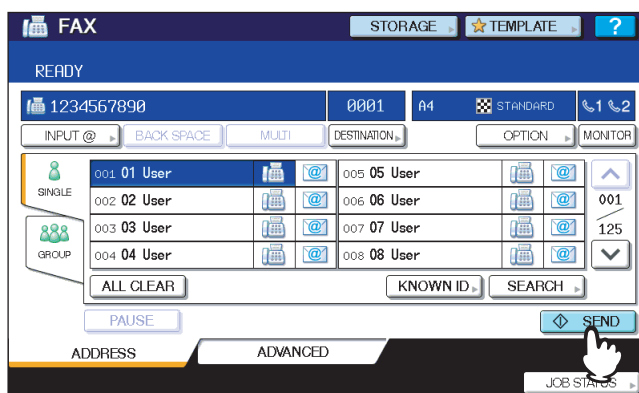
FAX
STORAGE
TEMPLATE
?
READY
1234567890
0001
A4
STANDARD
1 2
INPUT @
BACK SPACE
MULTI
DESTINATION
OPTION
MONITOR
SINGLE
GROUP
001 01 User
002 02 User
003 03 User
004 04 User
005 05 User
006 06 User
007 07 User
008 08 User
001
125
ALL CLEAR
KNOWN ID
SEARCH
PAUSE
SEND
ADDRESS
ADVANCED
JOB STATUS